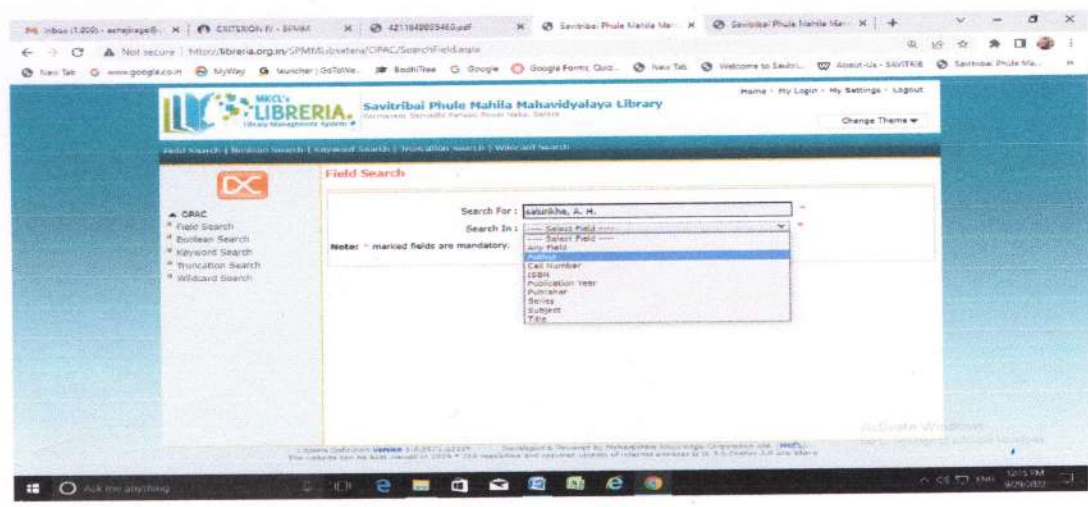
M Inbox (1,809) - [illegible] × CRITERION IV - SPMM × 4211640035465.pdf × Savitribai Phule Mahila Ma × Savitribai Phule Mahila Ma × +

Not secure | https://libreria.org.in/SPMM/Libreria/OPAC/SearchField.aspx

New Tab www.google.co.in MyWay launcher | GoToWe... BodhiTree Google Google Forms: Quiz... New Tab Welcome to Savitri... About-Us - SAVITRIB Savitribai Phule Ma...

MKCL's LIBRERIA. Library Management System

Savitribai Phule Mahila Mahavidyalaya Library

Home - My Login - My Settings - Logout

Change Theme

Field Search | Boolean Search | Keyword Search | Truncation Search | Wildcard Search

DC

OPAC
Field Search
Boolean Search
Keyword Search
Truncation Search
Wildcard Search

Field Search

Search For : salunkhe, A. H. *

Search In : ---- Select Field ---- *

Note: * marked fields are mandatory.

---- Select Field ----
Any Field
Author
Call Number
ISBN
Publication Year
Publisher
Series
Subject
Title

Activate Windows

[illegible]

Ask me anything

12:15 PM
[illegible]